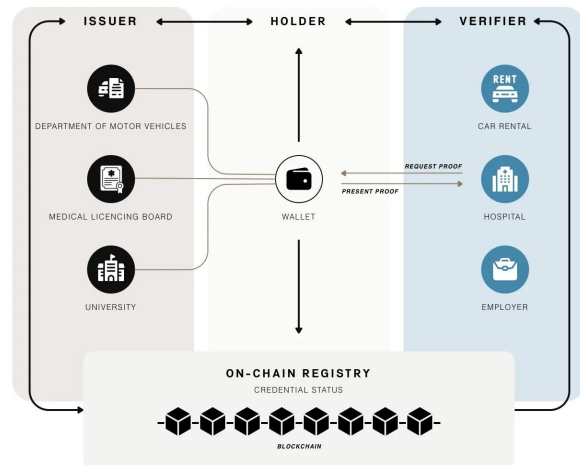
ISSUER

HOLDER

VERIFIER

DEPARTMENT OF MOTOR VEHICLES

MEDICAL LICENCING BOARD

UNIVERSITY

WALLET

REQUEST PROOF

PRESENT PROOF

RENT

CAR RENTAL

HOSPITAL

EMPLOYER

ON-CHAIN REGISTRY

CREDENTIAL STATUS

BLOCKCHAIN